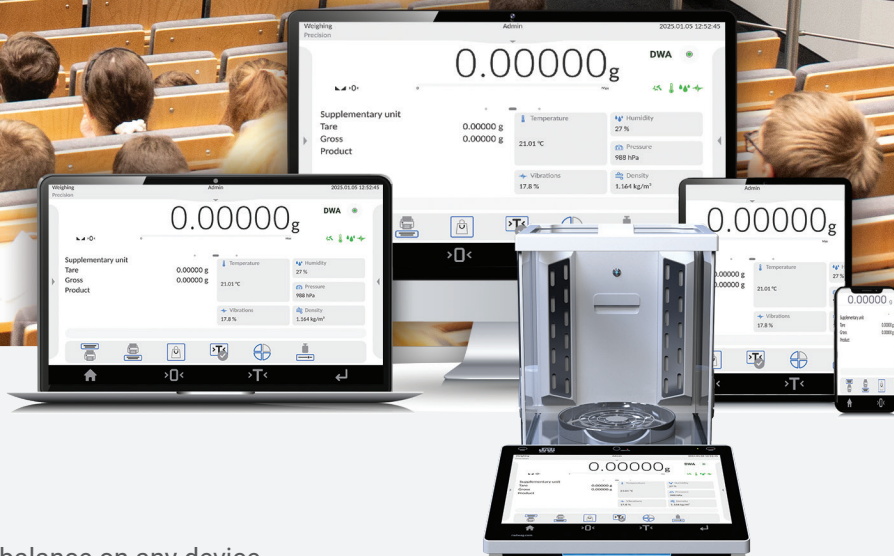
Weighing
Precision
Admin
2025.01.05 12:52:45
0.00000g
DWA
Max
Supplementary unit
Tare 0.00000 g
Gross 0.00000 g
Product
Temperature
21.01 °C
Humidity
27 %
Pressure
988 hPa
Vibrations
17.8 %
Density
1.164 kg/m³
>0<
>T<

Weighing
Precision
Admin
2025.01.05 12:52:45
0.00000g
DWA
Max
Supplementary unit
Tare 0.00000 g
Gross 0.00000 g
Product
Temperature
21.01 °C
Humidity
27 %
Pressure
988 hPa
Vibrations
17.8 %
Density
1.164 kg/m³
>0<
>T<

Admin
0.00000g
0.00000 g
0.00000 g
Temperature
21.01 °C
Vibrations
17.8 %
>T<

0.00000
Supplementary unit
Tare 0.0000 g
Gross 0.0000 g
Product

0.00000g
DWA
Supplementary unit
Tare 0.00000 g
Gross 0.00000 g
Product

balance on any device